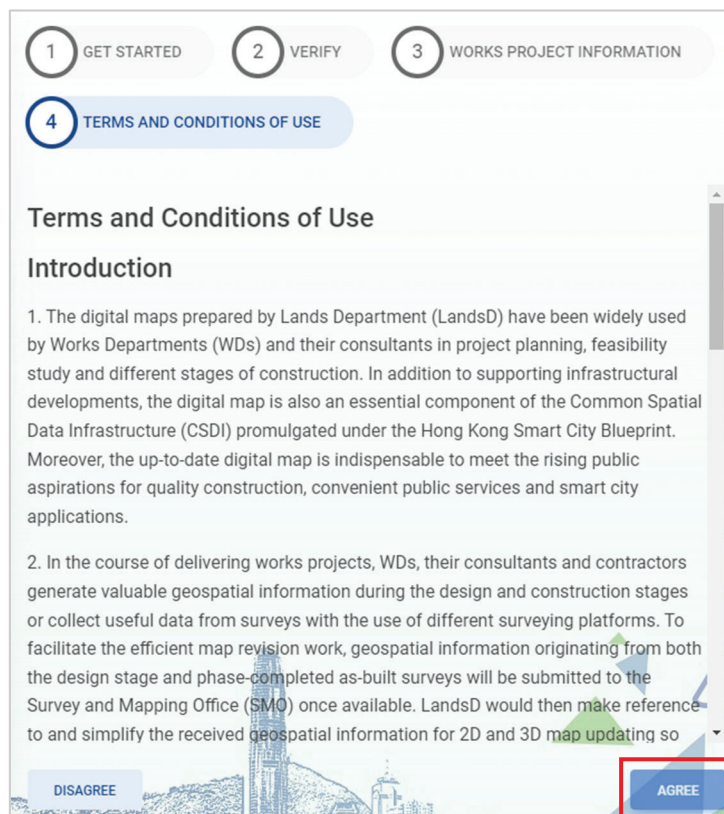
1 GET STARTED

2 VERIFY

3 WORKS PROJECT INFORMATION

4 TERMS AND CONDITIONS OF USE

Terms and Conditions of Use

Introduction

1. The digital maps prepared by Lands Department (LandsD) have been widely used by Works Departments (WDs) and their consultants in project planning, feasibility study and different stages of construction. In addition to supporting infrastructural developments, the digital map is also an essential component of the Common Spatial Data Infrastructure (CSDI) promulgated under the Hong Kong Smart City Blueprint. Moreover, the up-to-date digital map is indispensable to meet the rising public aspirations for quality construction, convenient public services and smart city applications.

2. In the course of delivering works projects, WDs, their consultants and contractors generate valuable geospatial information during the design and construction stages or collect useful data from surveys with the use of different surveying platforms. To facilitate the efficient map revision work, geospatial information originating from both the design stage and phase-completed as-built surveys will be submitted to the Survey and Mapping Office (SMO) once available. LandsD would then make reference to and simplify the received geospatial information for 2D and 3D map updating so

DISAGREE

AGREE